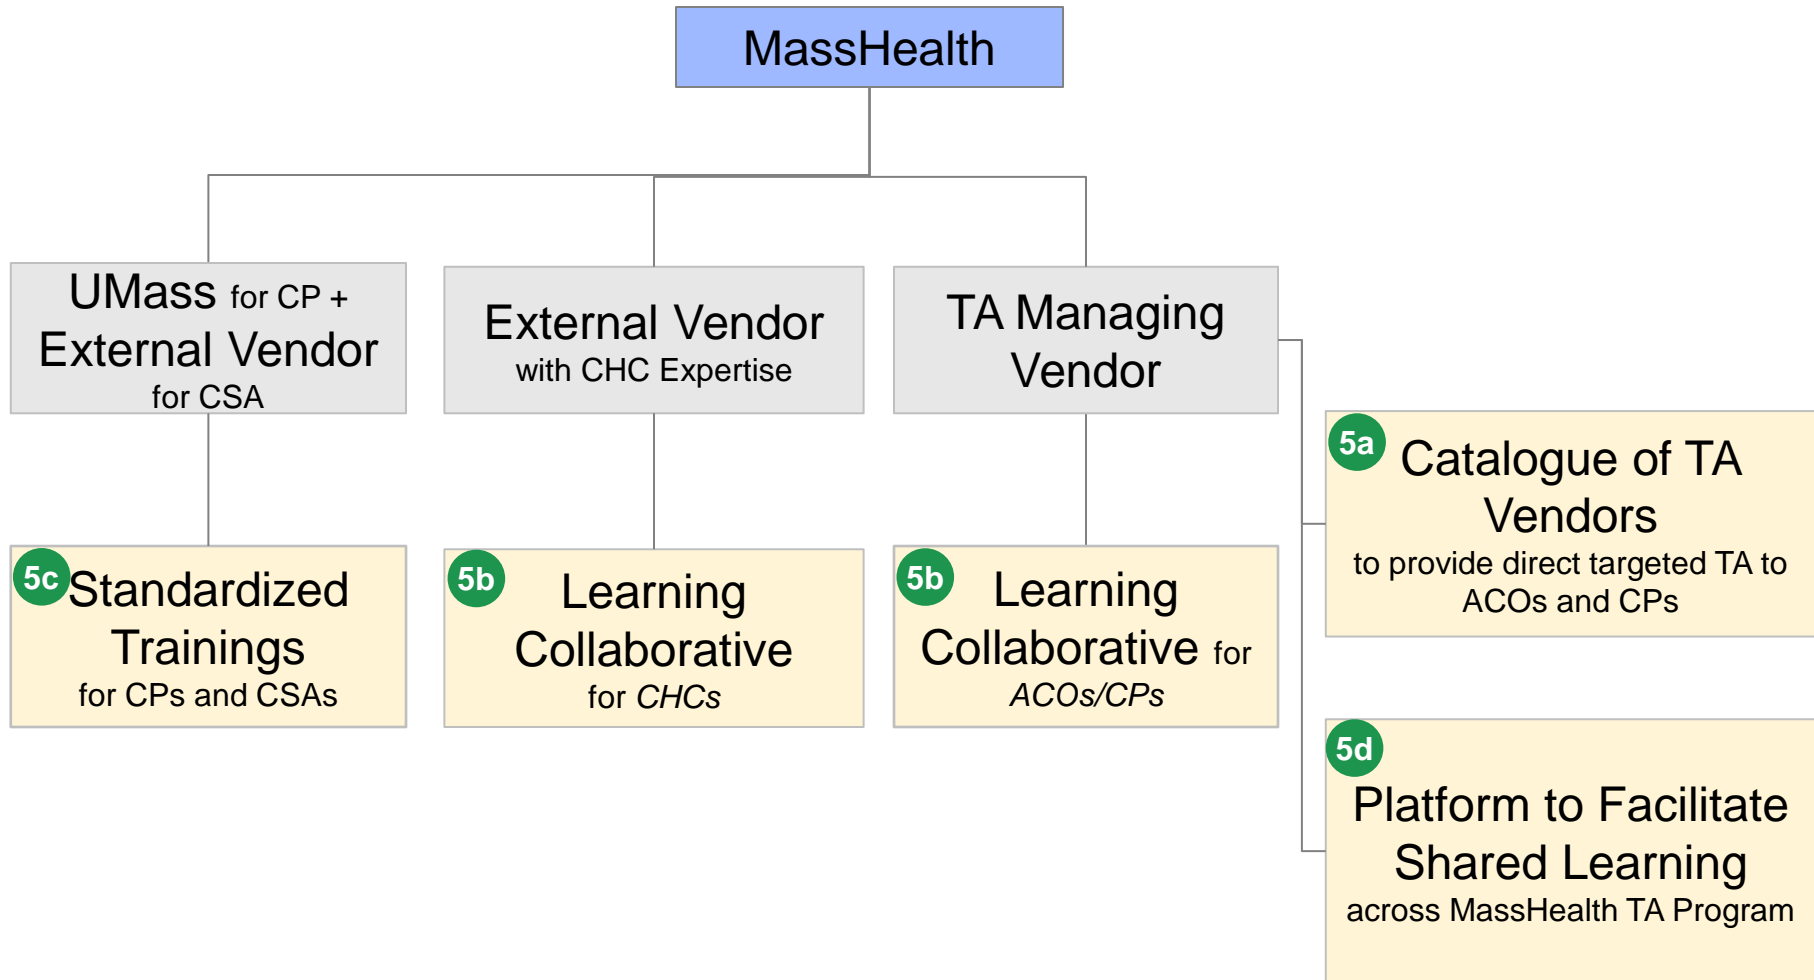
MassHealth

UMass for CP + External Vendor for CSA

External Vendor with CHC Expertise

TA Managing Vendor

5a Catalogue of TA Vendors to provide direct targeted TA to ACOs and CPs

5c Standardized Trainings for CPs and CSAs

5b Learning Collaborative for CHCs

5b Learning Collaborative for ACOs/CPs

5d Platform to Facilitate Shared Learning across MassHealth TA Program